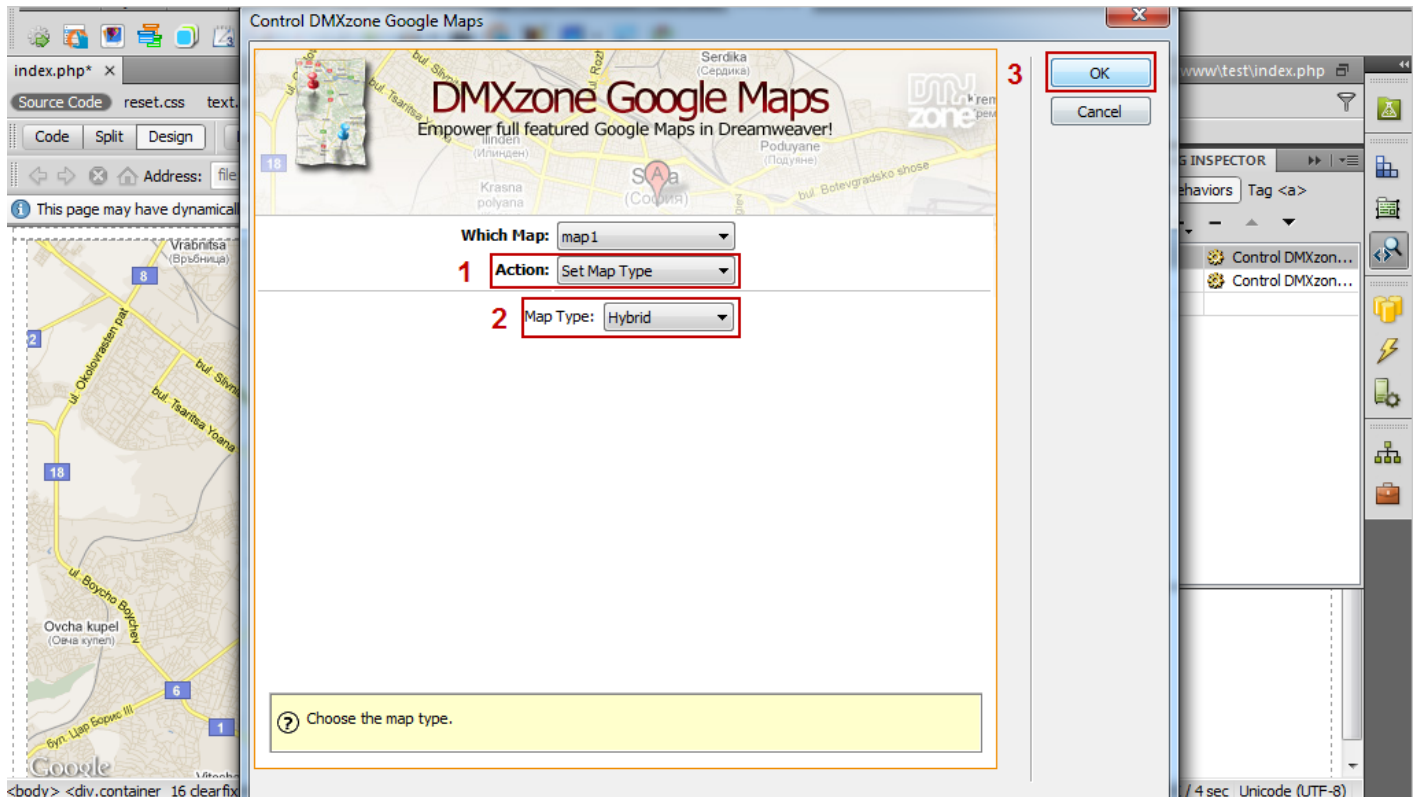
Control DMXzone Google Maps

DMXzone Google Maps
Empower full featured Google Maps in Dreamweaver!

Serdika
(Сердика)
Ilinden
(Илинден)
Krasna polyana
Poduyane
(Подуяне)
Sofia
(София)
bul. Botevgradsko shose
18

3
OK
Cancel

Which Map: map1
1 Action: Set Map Type
2 Map Type: Hybrid

Choose the map type.

index.php*
Source Code reset.css text.
Code Split Design
Address: file
This page may have dynamicall

Vrabnitsa
(Върбница)
8
2
ul. Okolovrasten pat
bul. Slivni
bul. Tsaritsa Yoana
18
ul. Boycho Boychev
Ovcha kupel
(Овча купел)
6
бул. Цар Борис III
1
Google

www\test\index.php
G INSPECTOR
ehaviors Tag <a>
Control DMXzon...
Control DMXzon...

<body> <div.container 16 clearfix
/ 4 sec Unicode (UTF-8)